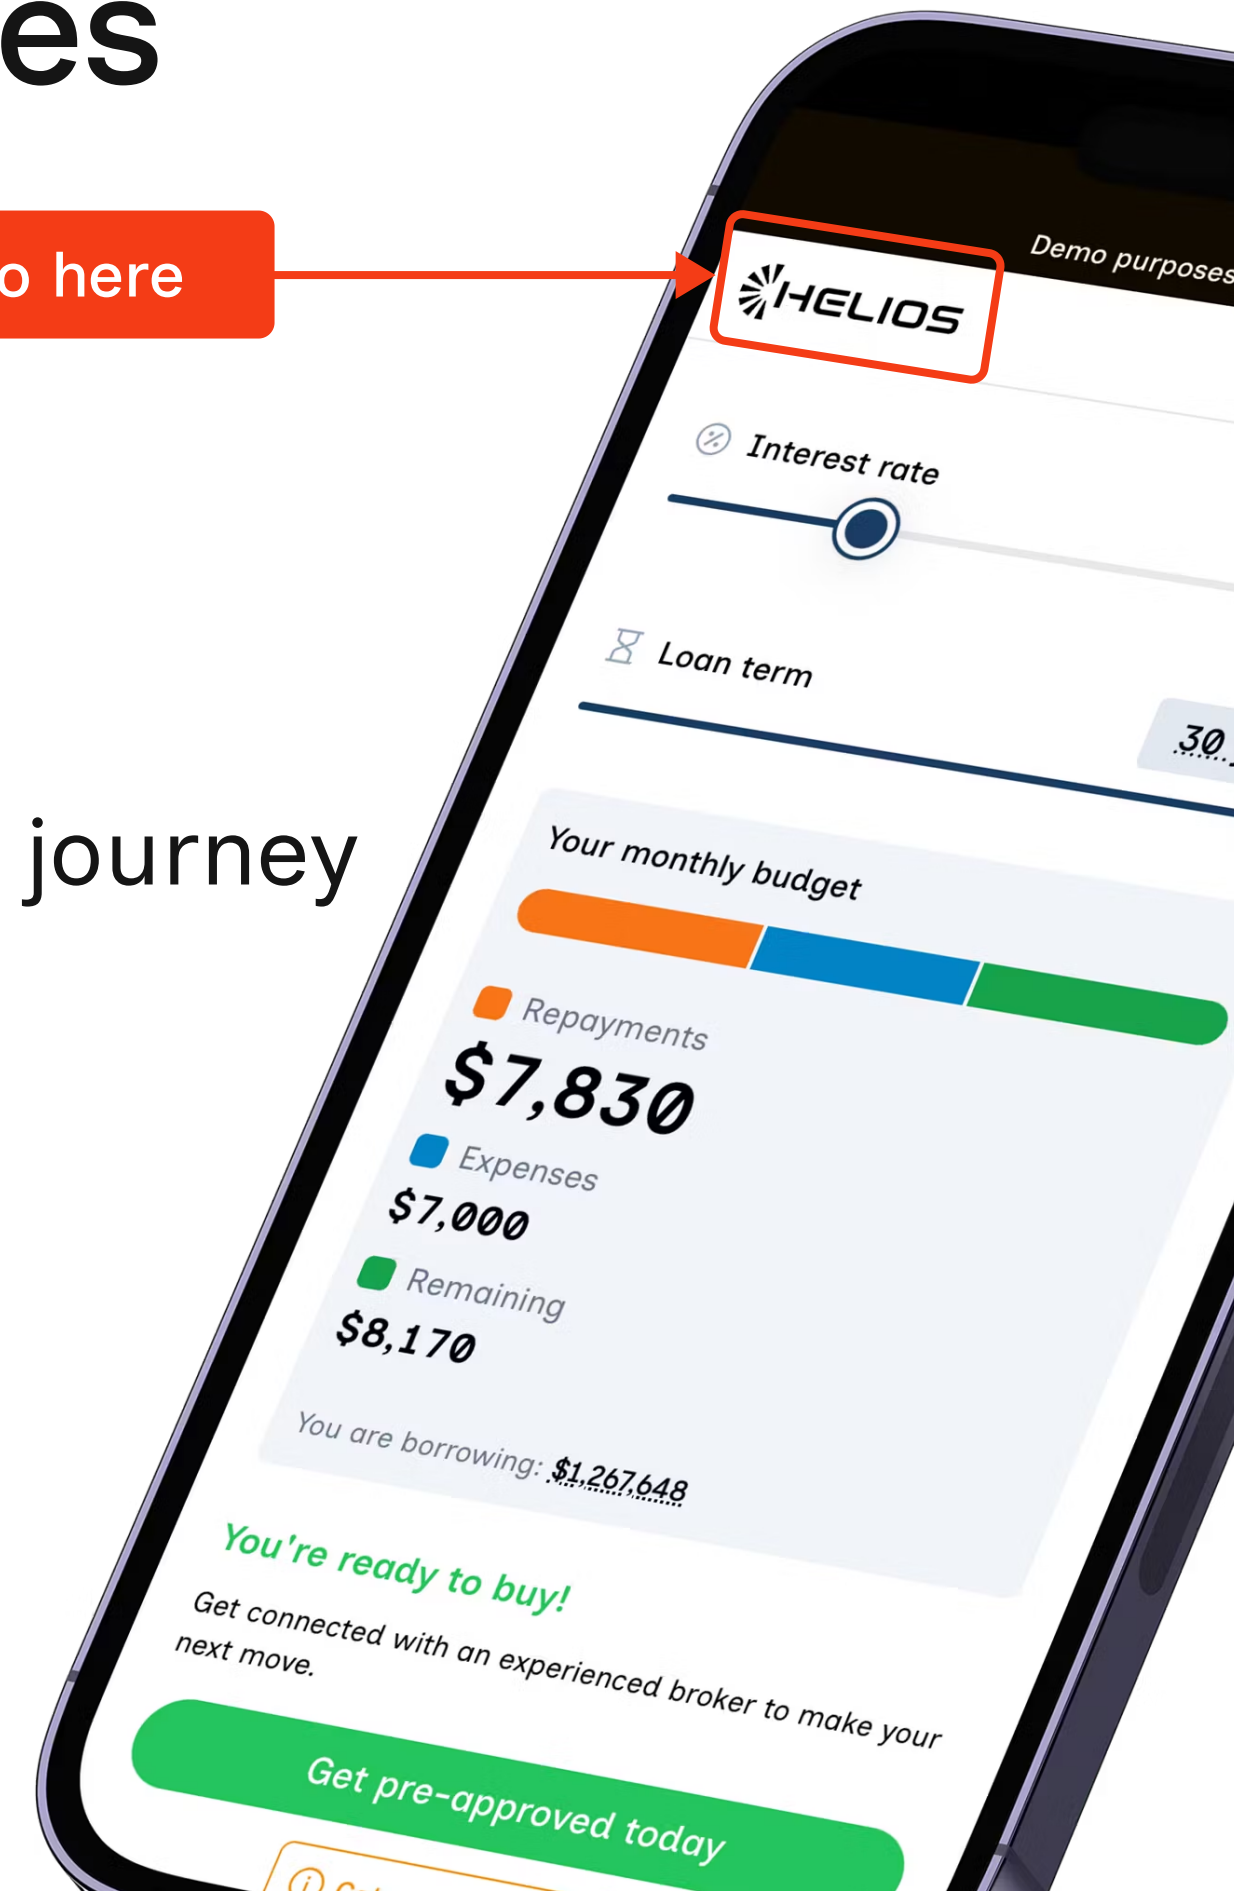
es

o here

journey

Demo purposes

HELIOS

Interest rate

Loan term

30

Your monthly budget

Repayments

$7,830

Expenses

$7,000

Remaining

$8,170

You are borrowing: $1,267,648

You're ready to buy!

Get connected with an experienced broker to make your next move.

Get pre-approved today

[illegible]